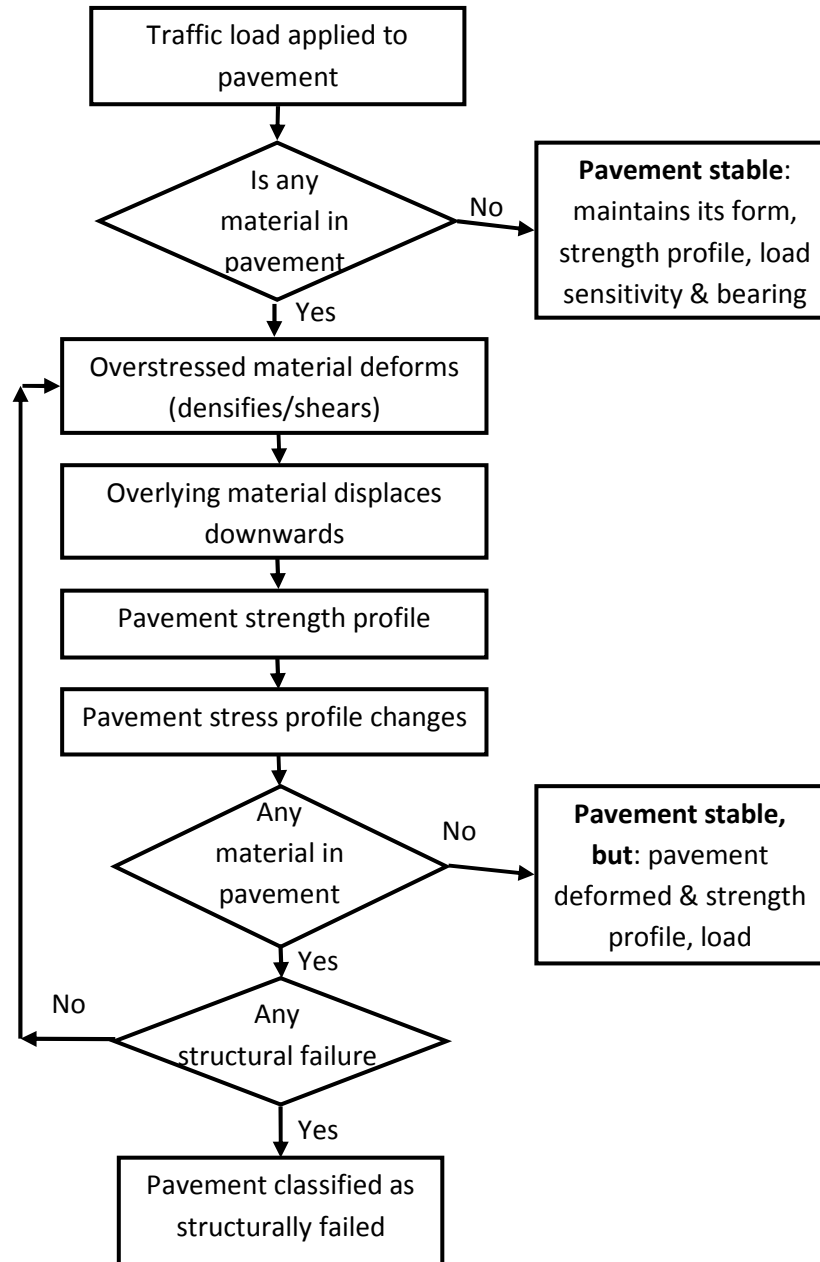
Traffic load applied to pavement

Is any material in pavement

No

**Pavement stable**: maintains its form, strength profile, load sensitivity & bearing

Yes

Overstressed material deforms (densifies/shears)

Overlying material displaces downwards

Pavement strength profile

Pavement stress profile changes

Any material in pavement

No

**Pavement stable, but**: pavement deformed & strength profile, load

Yes

No

Any structural failure

Yes

Pavement classified as structurally failed